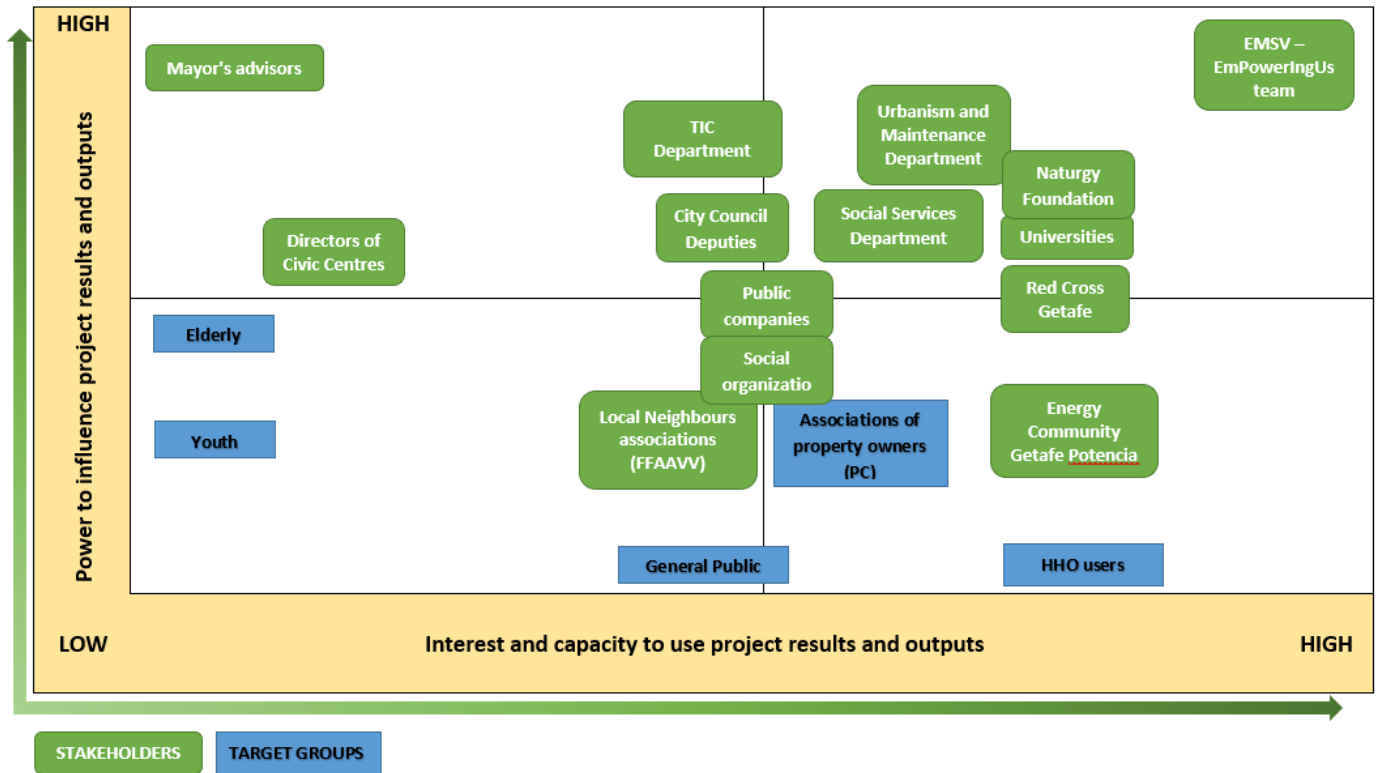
HIGH

Power to influence project results and outputs

Mayor's advisors

TIC Department

Urbanism and Maintenance Department

EMSV – EmPowerIngUs team

Naturgy Foundation

City Council Deputies

Social Services Department

Universities

Directors of Civic Centres

Public companies

Red Cross Getafe

Elderly

Social organizatio

Local Neighbours associations (FFAAVV)

Associations of property owners (PC)

Energy Community Getafe Potencia

Youth

General Public

HHO users

LOW

Interest and capacity to use project results and outputs

HIGH

STAKEHOLDERS

TARGET GROUPS